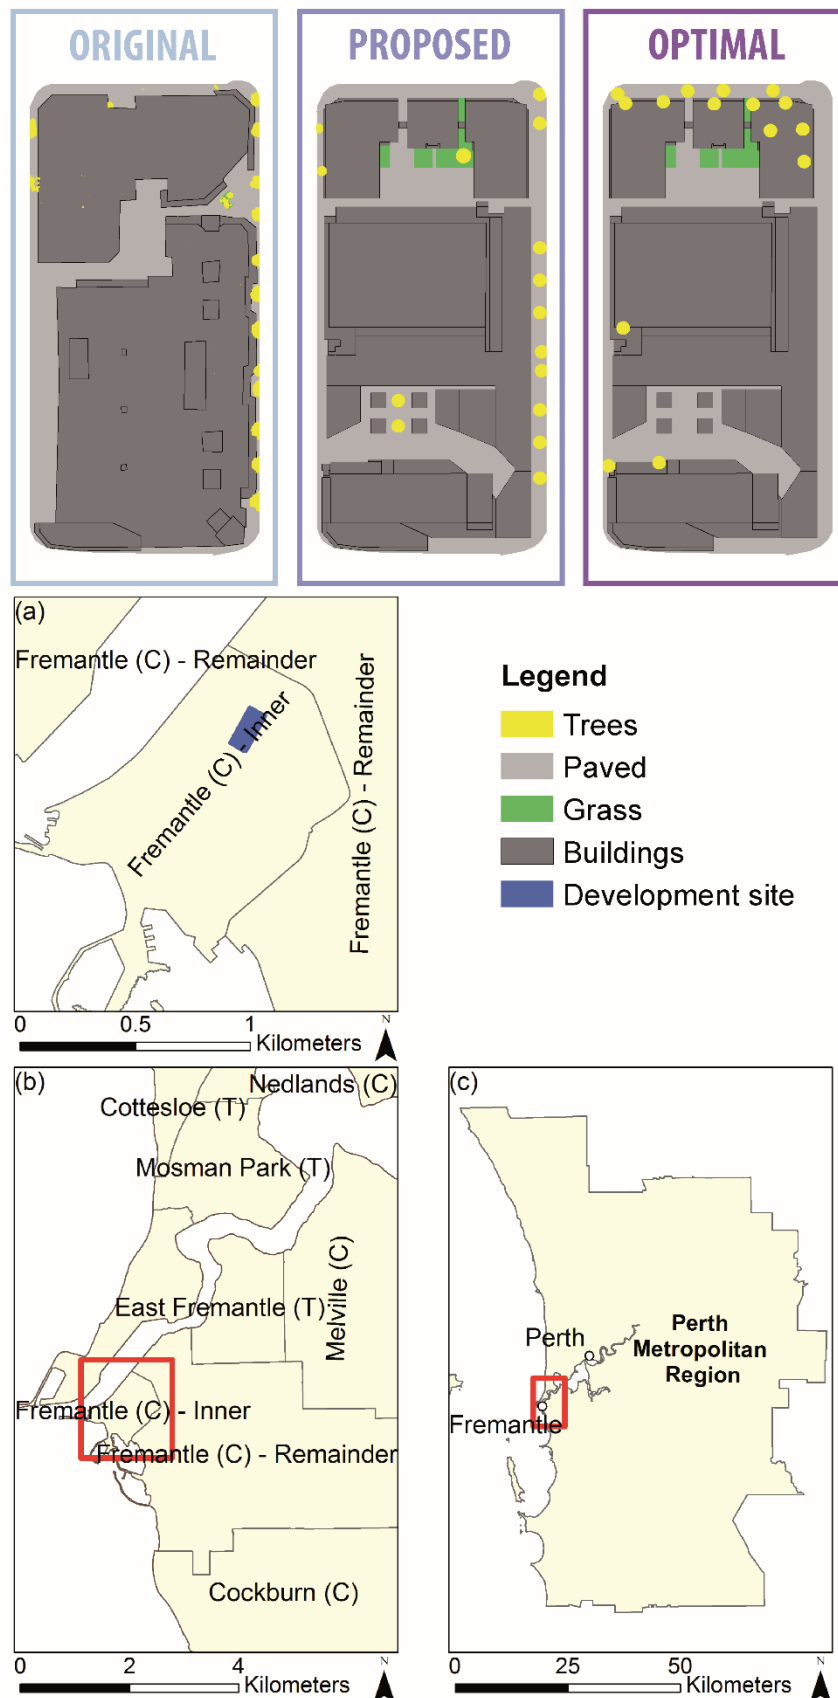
ORIGINAL

PROPOSED

OPTIMAL

(a)

Fremantle (C) - Remainder

Fremantle (C) - Inner

Fremantle (C) - Remainder

0 0.5 1 Kilometers

N

Legend

Trees

Paved

Grass

Buildings

Development site

(b)

Nedlands (C)

Cottesloe (T)

Mosman Park (T)

Melville (C)

East Fremantle (T)

Fremantle (C) - Inner

Fremantle (C) - Remainder

Cockburn (C)

0 2 4 Kilometers

N

(c)

Perth

Perth Metropolitan Region

Fremantle

0 25 50 Kilometers

N